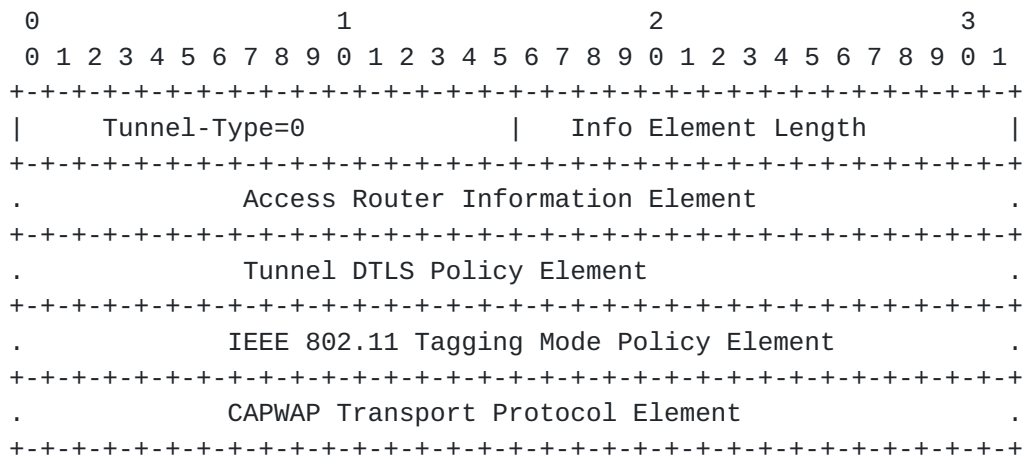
```
 0                   1                   2                   3
 0 1 2 3 4 5 6 7 8 9 0 1 2 3 4 5 6 7 8 9 0 1 2 3 4 5 6 7 8 9 0 1
+-+-+-+-+-+-+-+-+-+-+-+-+-+-+-+-+-+-+-+-+-+-+-+-+-+-+-+-+-+-+-+-+
|     Tunnel-Type=0             |   Info Element Length         |
+-+-+-+-+-+-+-+-+-+-+-+-+-+-+-+-+-+-+-+-+-+-+-+-+-+-+-+-+-+-+-+-+
.              Access Router Information Element                .
+-+-+-+-+-+-+-+-+-+-+-+-+-+-+-+-+-+-+-+-+-+-+-+-+-+-+-+-+-+-+-+-+
.              Tunnel DTLS Policy Element                       .
+-+-+-+-+-+-+-+-+-+-+-+-+-+-+-+-+-+-+-+-+-+-+-+-+-+-+-+-+-+-+-+-+
.            IEEE 802.11 Tagging Mode Policy Element            .
+-+-+-+-+-+-+-+-+-+-+-+-+-+-+-+-+-+-+-+-+-+-+-+-+-+-+-+-+-+-+-+-+
.             CAPWAP Transport Protocol Element                 .
+-+-+-+-+-+-+-+-+-+-+-+-+-+-+-+-+-+-+-+-+-+-+-+-+-+-+-+-+-+-+-+-+
```